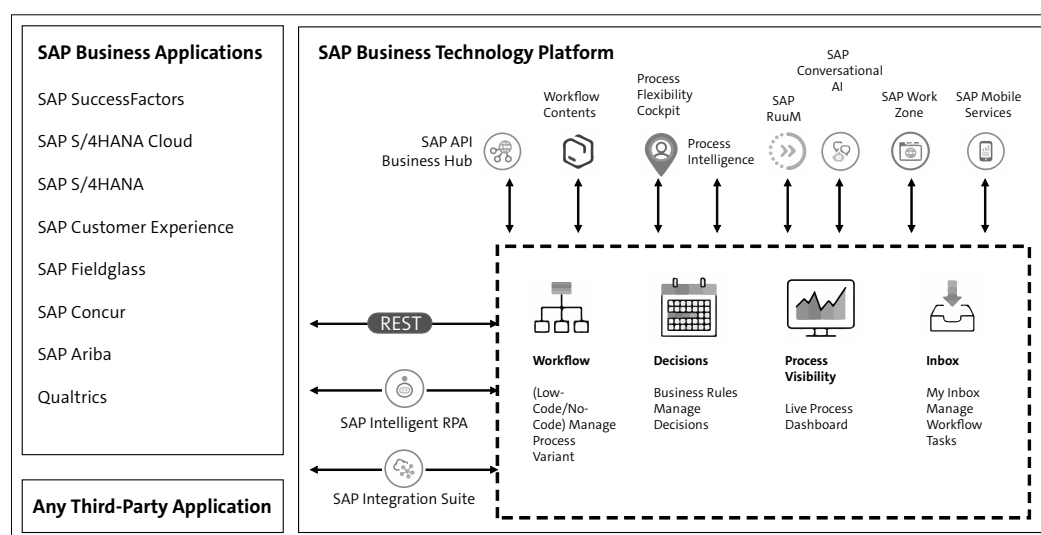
SAP Business Applications

SAP SuccessFactors

SAP S/4HANA Cloud

SAP S/4HANA

SAP Customer Experience

SAP Fieldglass

SAP Concur

SAP Ariba

Qualtrics

Any Third-Party Application

SAP Business Technology Platform

SAP API Business Hub

Workflow Contents

Process Flexibility Cockpit

Process Intelligence

SAP RuuM

SAP Conversational AI

SAP Work Zone

SAP Mobile Services

REST

SAP Intelligent RPA

SAP Integration Suite

Workflow

(Low-Code/No-Code) Manage Process Variant

Decisions

Business Rules Manage Decisions

Process Visibility

Live Process Dashboard

Inbox

My Inbox Manage Workflow Tasks